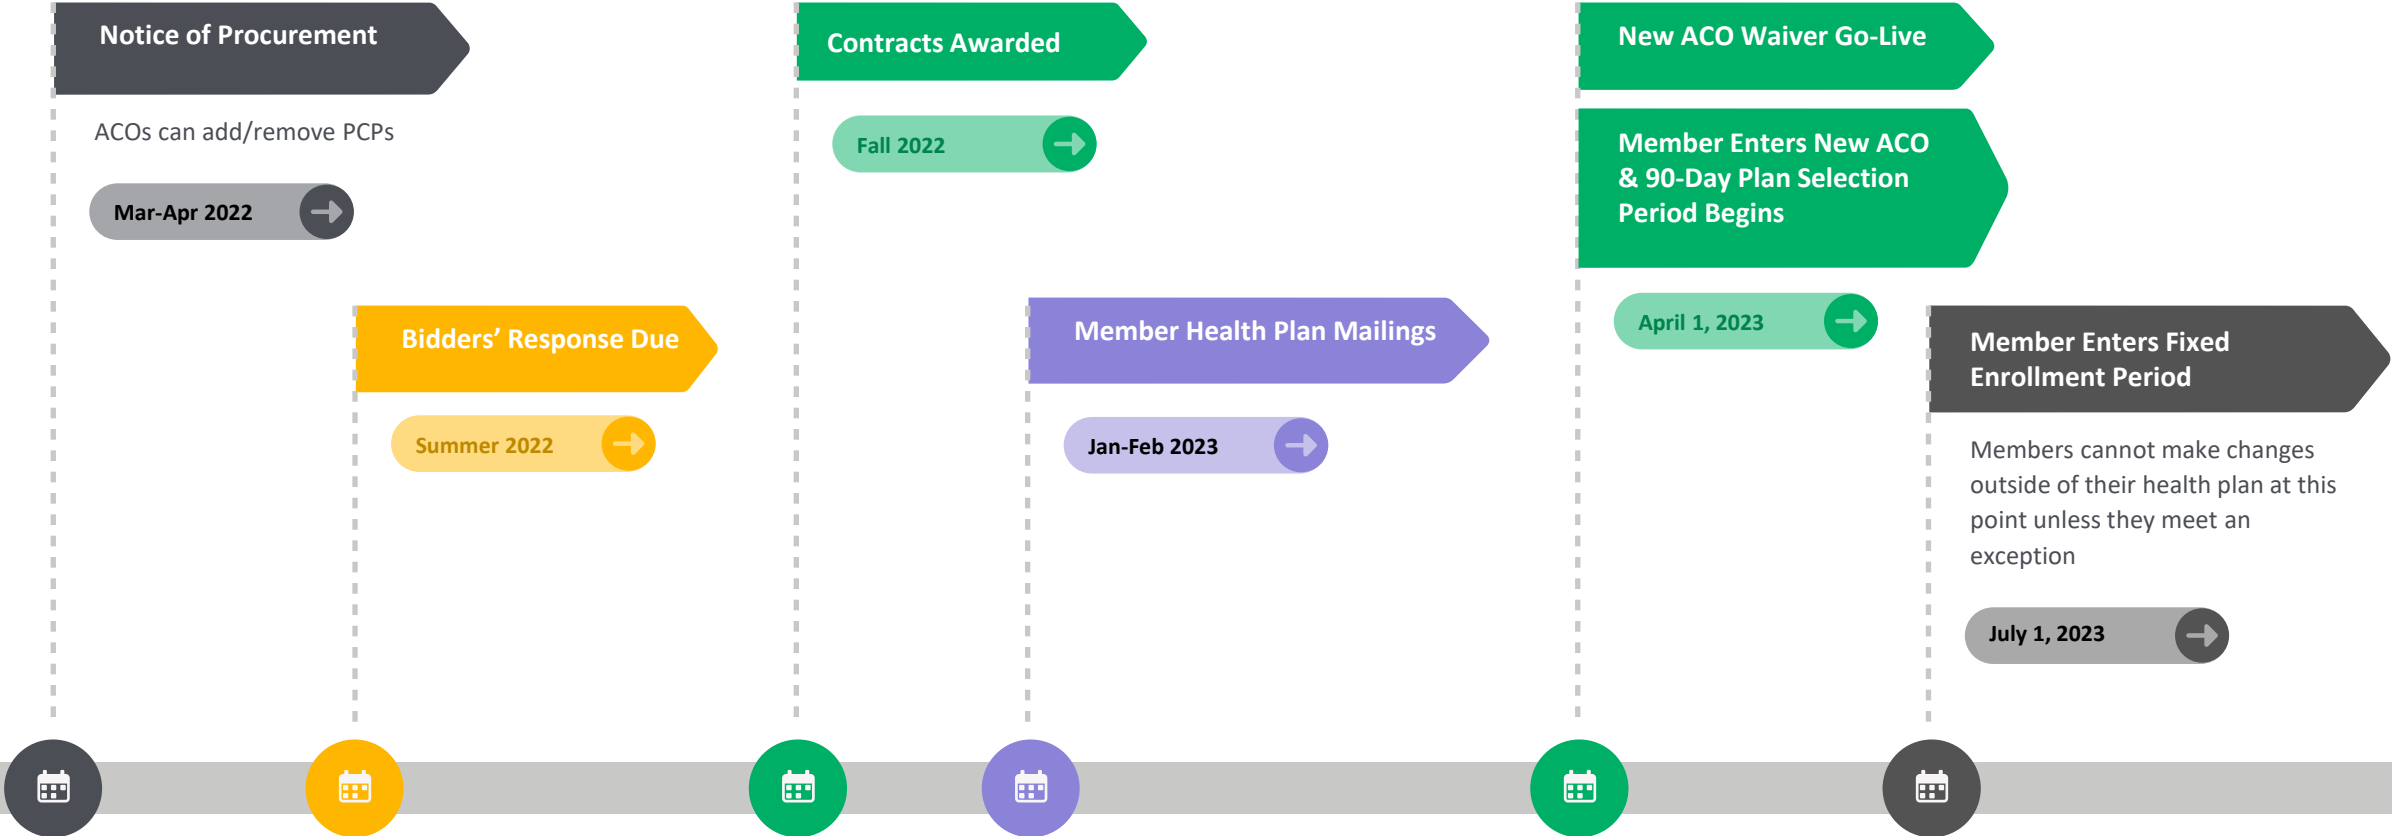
Notice of Procurement

ACOs can add/remove PCPs

Mar-Apr 2022

Bidders' Response Due

Summer 2022

Contracts Awarded

Fall 2022

Member Health Plan Mailings

Jan-Feb 2023

New ACO Waiver Go-Live

Member Enters New ACO & 90-Day Plan Selection Period Begins

April 1, 2023

Member Enters Fixed Enrollment Period

Members cannot make changes outside of their health plan at this point unless they meet an exception

July 1, 2023